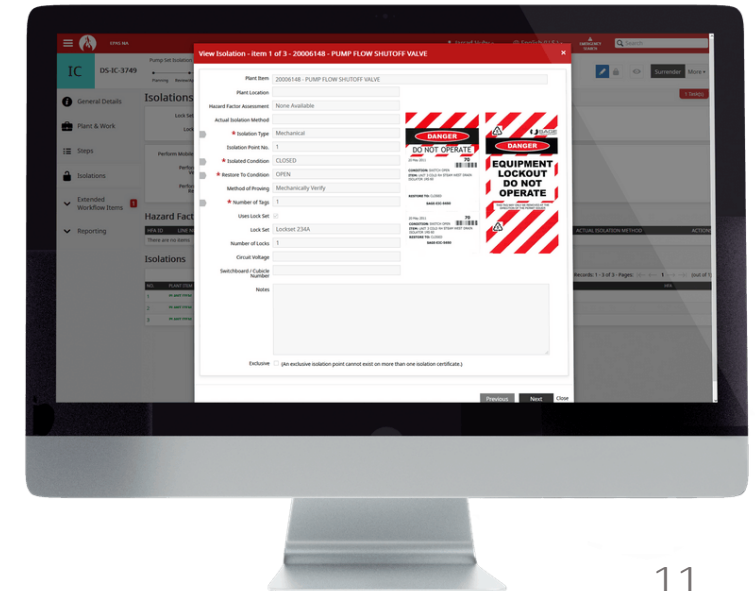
EPIC MA

Pump Set Isolation

IC DS-IC-3749

Surrender More

General Details

Plant & Work

Steps

Isolations

Extended Workflow Items

Reporting

Isolations

Hazard Fact

There are no items

Isolations

View Isolation - item 1 of 3 - 20006148 - PUMP FLOW SHUTOFF VALVE

Plant Item 20006148 - PUMP FLOW SHUTOFF VALVE

Plant Location

Hazard Factor Assessment None Available

Actual Isolation Method

* Isolation Type Mechanical

Isolation Point No. 1

* Isolated Condition CLOSED

* Restore To Condition OPEN

Method of Proving Mechanically Verify

* Number of Tags 1

Uses Lock Set

Lock Set Lockset 234A

Number of Locks 1

Circuit Voltage

Switchboard / Cubicle Number

Notes

DANGER
DO NOT OPERATE

DANGER
EQUIPMENT LOCKOUT DO NOT OPERATE

Exclusive (An exclusive isolation point cannot exist on more than one isolation certificate.)

Previous Next Close

ACTUAL ISOLATION METHOD ACTION

Records: 1 - 3 of 3 - Pages: 1

11